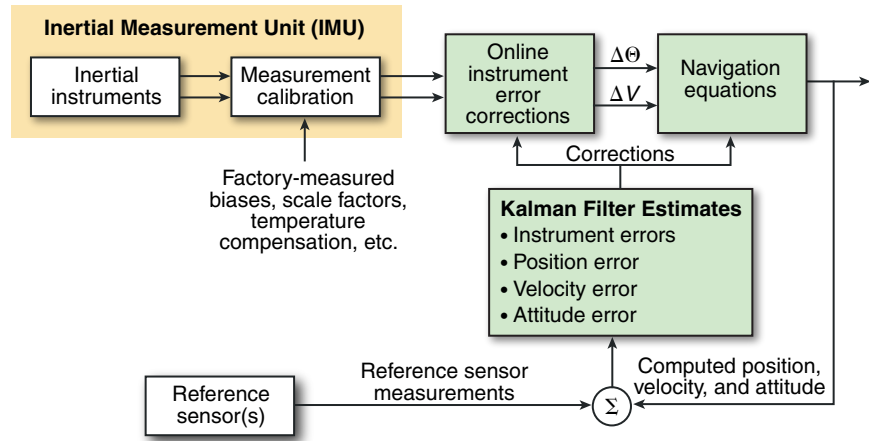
Inertial Measurement Unit (IMU)

Inertial instruments

Measurement calibration

Factory-measured biases, scale factors, temperature compensation, etc.

Online instrument error corrections

$\Delta\Theta$

$\Delta V$

Navigation equations

Corrections

Kalman Filter Estimates
• Instrument errors
• Position error
• Velocity error
• Attitude error

Reference sensor(s)

Reference sensor measurements

$\Sigma$

Computed position, velocity, and attitude